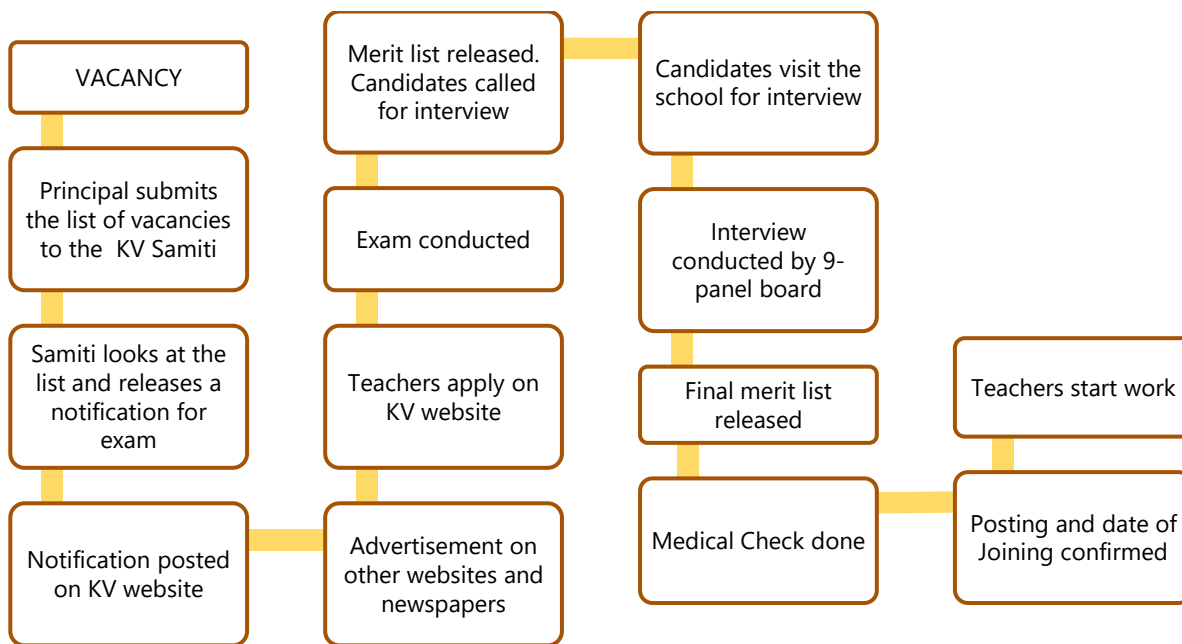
VACANCY

Principal submits the list of vacancies to the KV Samiti

Samiti looks at the list and releases a notification for exam

Notification posted on KV website

Advertisement on other websites and newspapers

Teachers apply on KV website

Exam conducted

Merit list released. Candidates called for interview

Candidates visit the school for interview

Interview conducted by 9-panel board

Final merit list released

Medical Check done

Posting and date of Joining confirmed

Teachers start work